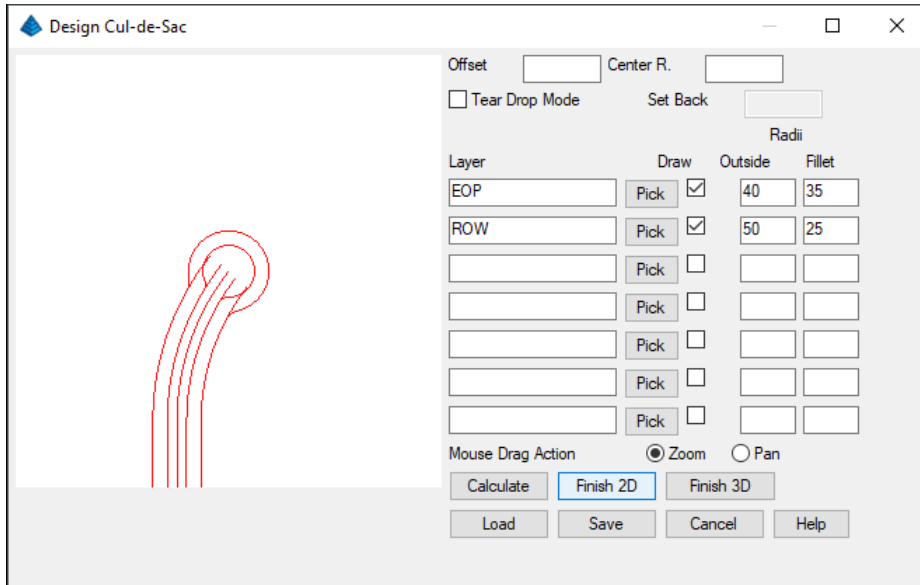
Design Cul-de-Sac

Offset
Center R.
Tear Drop Mode
Set Back
Radii

| Layer | | Draw | Outside | Fillet |
|---|---|---|---|---|
| EOP | Pick | ☑ | 40 | 35 |
| ROW | Pick | ☑ | 50 | 25 |
| | Pick | ☐ | | |
| | Pick | ☐ | | |
| | Pick | ☐ | | |
| | Pick | ☐ | | |
| | Pick | ☐ | | |

Mouse Drag Action
Zoom
Pan

Calculate
Finish 2D
Finish 3D
Load
Save
Cancel
Help